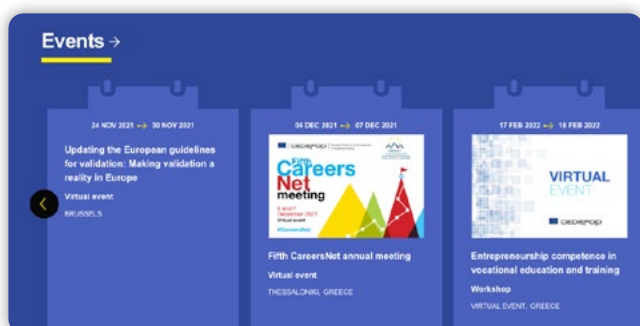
Events →

24 NOV 2021 → 30 NOV 2021

Updating the European guidelines for validation: Making validation a reality in Europe

Virtual event

BRUSSELS

06 DEC 2021 → 07 DEC 2021

cedefop

Fifth Careers Net meeting

6 and 7 December 2021 #Virtual event

#CareersNet

Fifth CareersNet annual meeting

Virtual event

THESSALONIKI, GREECE

17 FEB 2022 → 18 FEB 2022

VIRTUAL EVENT

cedefop

Entrepreneurship competence in vocational education and training

Workshop

VIRTUAL EVENT, GREECE